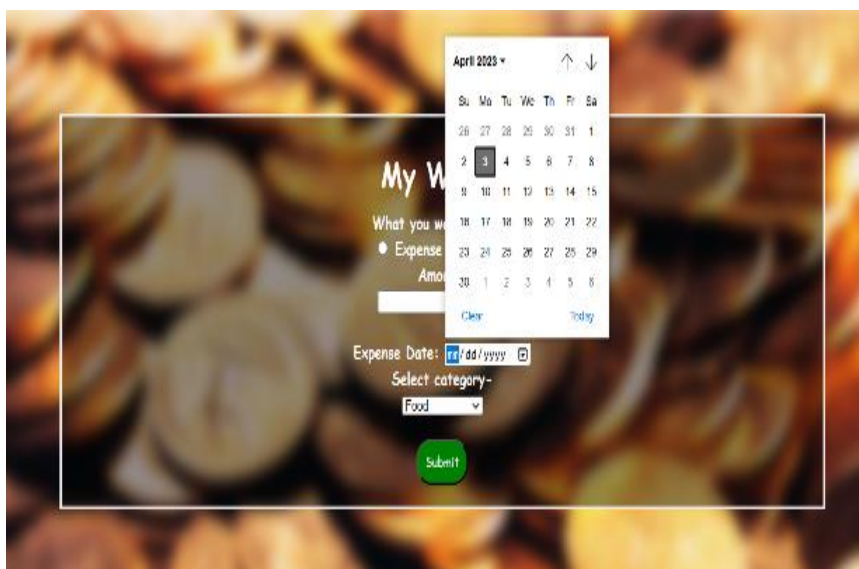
April 2023 ▾

| Su | Mo | Tu | We | Th | Fr | Sa |
|---|---|---|---|---|---|---|
| 26 | 27 | 28 | 29 | 30 | 31 | 1 |
| 2 | 3 | 4 | 5 | 6 | 7 | 8 |
| 9 | 10 | 11 | 12 | 13 | 14 | 15 |
| 16 | 17 | 18 | 19 | 20 | 21 | 22 |
| 23 | 24 | 25 | 26 | 27 | 28 | 29 |
| 30 | 1 | 2 | 3 | 4 | 5 | 6 |

Clear Today

My W

What you w

Expense

Amo

Expense Date: mm/dd/yyyy

Select category-

Food

Submit